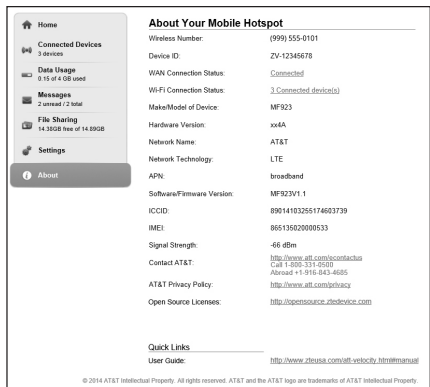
Home

Connected Devices
3 devices

Data Usage
0.15 of 4 GB used

Messages
2 unread / 2 total

File Sharing
14.38GB free of 14.89GB

Settings

About

About Your Mobile Hotspot

| | |
|---|---|
| Wireless Number: | (999) 555-0101 |
| Device ID: | ZV-12345678 |
| WAN Connection Status: | Connected |
| Wi-Fi Connection Status: | 3 Connected device(s) |
| Make/Model of Device: | MF923 |
| Hardware Version: | xx4A |
| Network Name: | AT&T |
| Network Technology: | LTE |
| APN: | broadband |
| Software/Firmware Version: | MF923V1.1 |
| ICCID: | 89014103255174603739 |
| IMEI: | 865135020000533 |
| Signal Strength: | -66 dBm |
| Contact AT&T: | http://www.att.com/econtactus Call 1-800-331-0500 Abroad +1-916-843-4685 |
| AT&T Privacy Policy: | http://www.att.com/privacy |
| Open Source Licenses: | http://opensource.ztedevice.com |

Quick Links

User Guide: http://www.zteusa.com/att-velocity.html#manual

© 2014 AT&T Intellectual Property. All rights reserved. AT&T and the AT&T logo are trademarks of AT&T Intellectual Property.